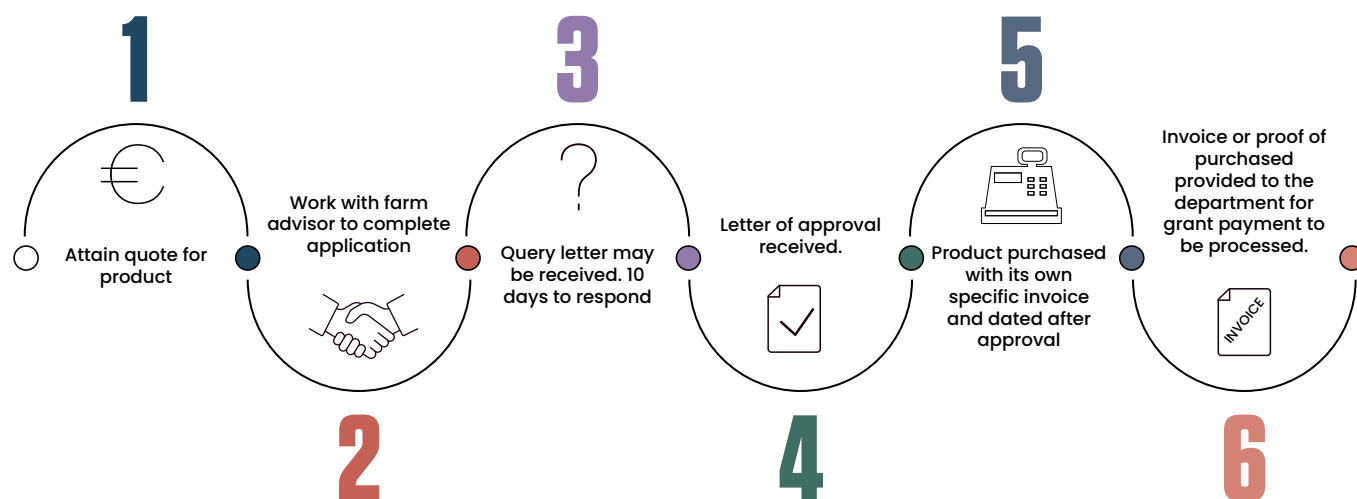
1

Attain quote for product

2

Work with farm advisor to complete application

3

Query letter may be received. 10 days to respond

4

Letter of approval received.

5

Product purchased with its own specific invoice and dated after approval

6

Invoice or proof of purchased provided to the department for grant payment to be processed.

INVOICE